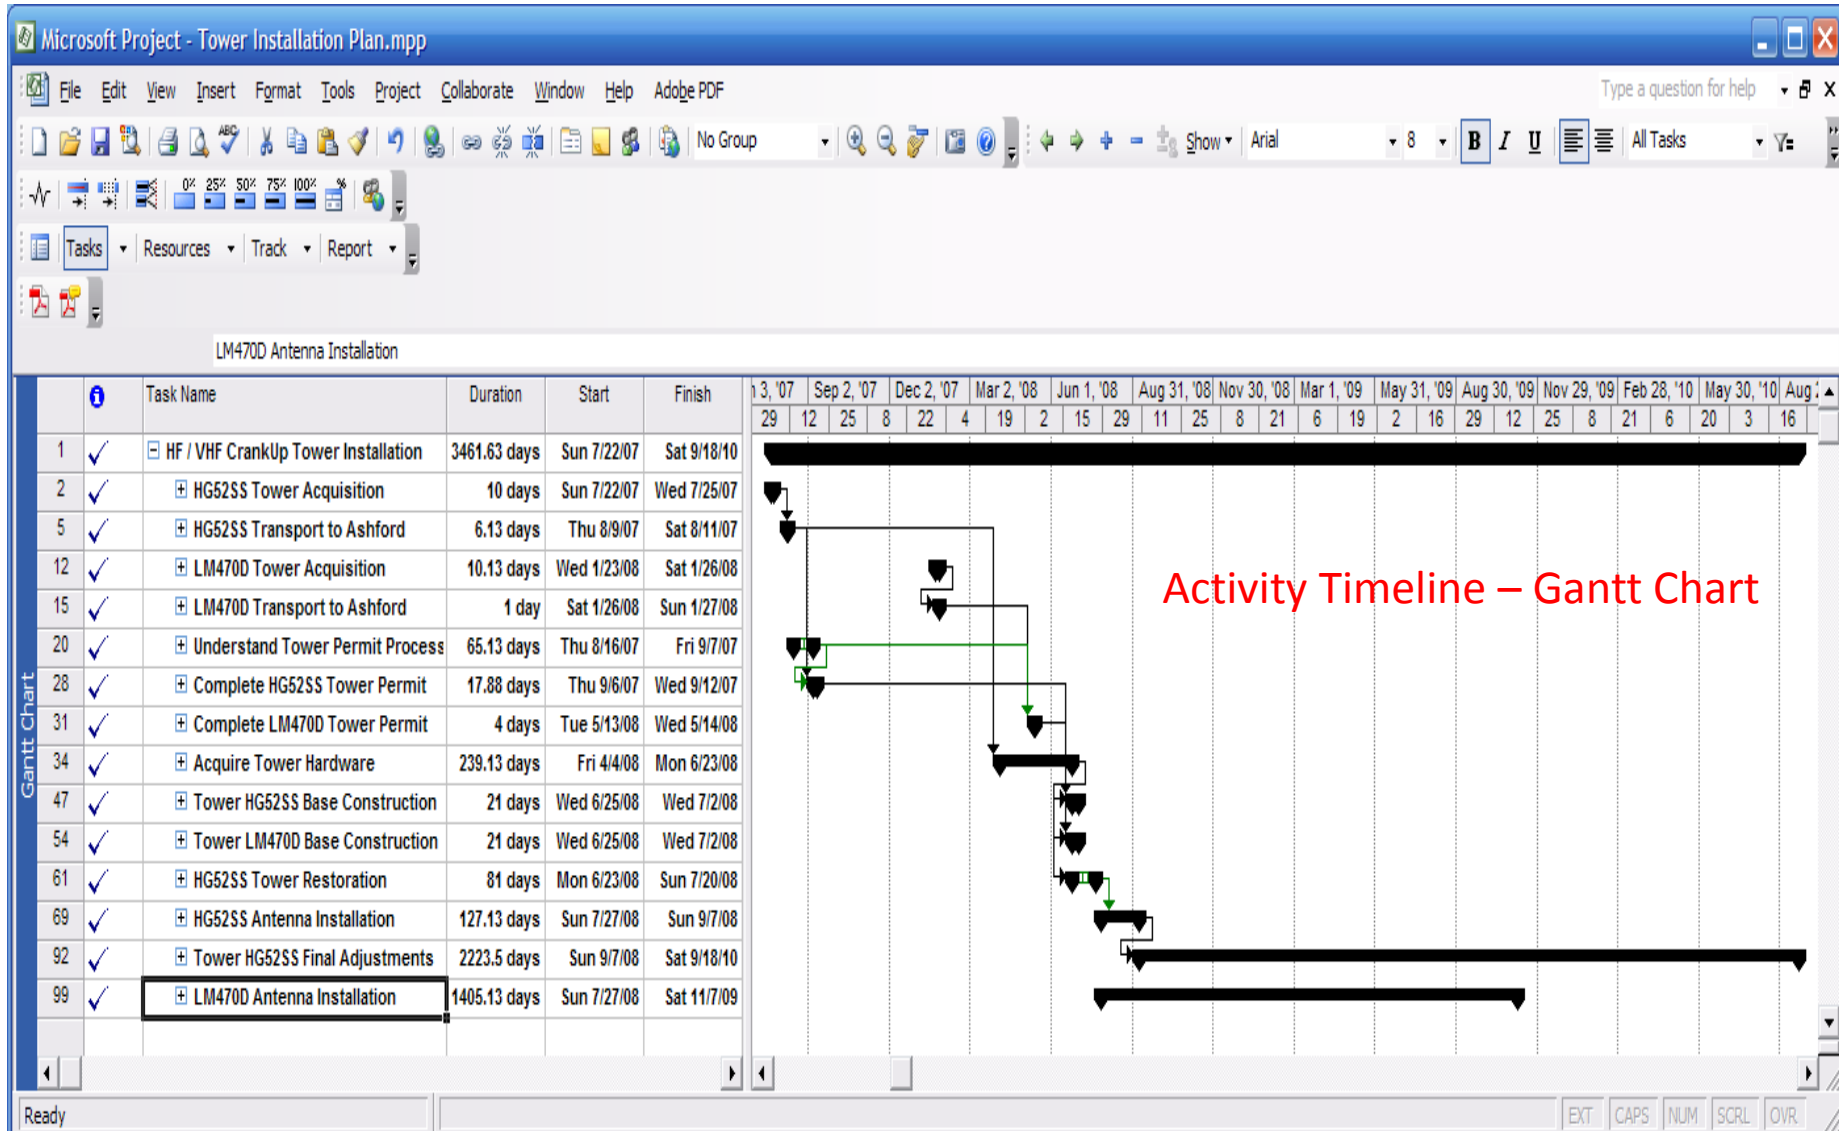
Microsoft Project - Tower Installation Plan.mpp

File Edit View Insert Format Tools Project Collaborate Window Help Adobe PDF

Type a question for help

No Group

Show

Arial

8

B I U

All Tasks

0% 25% 50% 75% 100%

Tasks Resources Track Report

LM470D Antenna Installation

Gantt Chart

| | | Task Name | Duration | Start | Finish |
|---|---|---|---|---|---|
| 1 | ✓ | HF / VHF CrankUp Tower Installation | 3461.63 days | Sun 7/22/07 | Sat 9/18/10 |
| 2 | ✓ | HG52SS Tower Acquisition | 10 days | Sun 7/22/07 | Wed 7/25/07 |
| 5 | ✓ | HG52SS Transport to Ashford | 6.13 days | Thu 8/9/07 | Sat 8/11/07 |
| 12 | ✓ | LM470D Tower Acquisition | 10.13 days | Wed 1/23/08 | Sat 1/26/08 |
| 15 | ✓ | LM470D Transport to Ashford | 1 day | Sat 1/26/08 | Sun 1/27/08 |
| 20 | ✓ | Understand Tower Permit Process | 65.13 days | Thu 8/16/07 | Fri 9/7/07 |
| 28 | ✓ | Complete HG52SS Tower Permit | 17.88 days | Thu 9/6/07 | Wed 9/12/07 |
| 31 | ✓ | Complete LM470D Tower Permit | 4 days | Tue 5/13/08 | Wed 5/14/08 |
| 34 | ✓ | Acquire Tower Hardware | 239.13 days | Fri 4/4/08 | Mon 6/23/08 |
| 47 | ✓ | Tower HG52SS Base Construction | 21 days | Wed 6/25/08 | Wed 7/2/08 |
| 54 | ✓ | Tower LM470D Base Construction | 21 days | Wed 6/25/08 | Wed 7/2/08 |
| 61 | ✓ | HG52SS Tower Restoration | 81 days | Mon 6/23/08 | Sun 7/20/08 |
| 69 | ✓ | HG52SS Antenna Installation | 127.13 days | Sun 7/27/08 | Sun 9/7/08 |
| 92 | ✓ | Tower HG52SS Final Adjustments | 2223.5 days | Sun 9/7/08 | Sat 9/18/10 |
| 99 | ✓ | LM470D Antenna Installation | 1405.13 days | Sun 7/27/08 | Sat 11/7/09 |

13, '07 | Sep 2, '07 | Dec 2, '07 | Mar 2, '08 | Jun 1, '08 | Aug 31, '08 | Nov 30, '08 | Mar 1, '09 | May 31, '09 | Aug 30, '09 | Nov 29, '09 | Feb 28, '10 | May 30, '10 | Aug

29 12 25 8 22 4 19 2 15 29 11 25 8 21 6 19 2 16 29 12 25 8 21 6 20 3 16

Activity Timeline – Gantt Chart

Ready

EXT CAPS NUM SCRL OVR